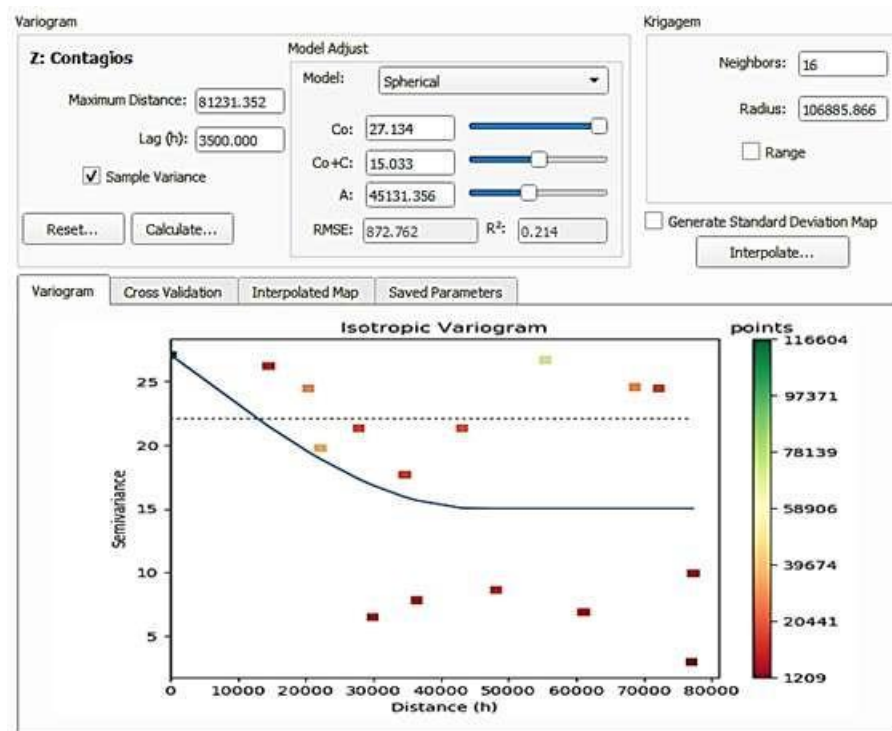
Variogram

Z: Contagios

Maximum Distance: 81231.352

Lag (h): 3500.000

✓ Sample Variance

Reset...

Calculate...

Model Adjust

Model: Spherical

Co: 27.134

Co+C: 15.033

A: 45131.356

RMSE: 872.762

R²: 0.214

Krigagem

Neighbors: 16

Radius: 106885.866

Range

Generate Standard Deviation Map

Interpolate...

Variogram | Cross Validation | Interpolated Map | Saved Parameters

Isotropic Variogram

Semivariance

25
20
15
10
5

0 10000 20000 30000 40000 50000 60000 70000 80000

Distance (h)

points

116604
97371
78139
58906
39674
20441
1209